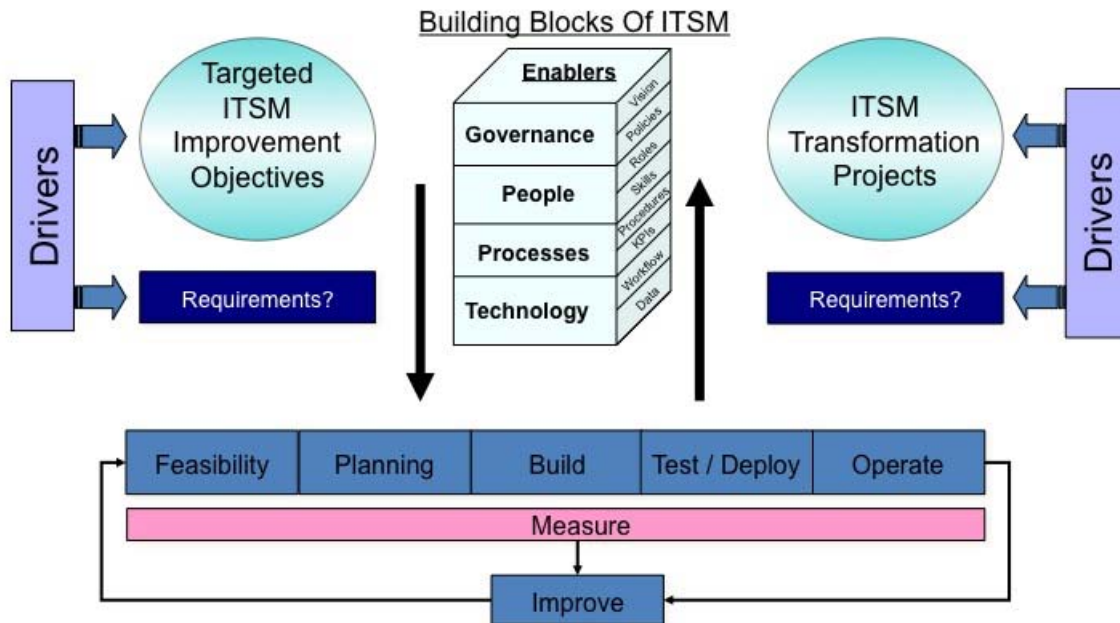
Building Blocks Of ITSM

Drivers

Targeted ITSM Improvement Objectives

Requirements?

Enablers

Governance

People

Processes

Technology

Vision

Policies

Roles

Skills

Procedures

KPIs

Workflow

Data

ITSM Transformation Projects

Requirements?

Drivers

Feasibility

Planning

Build

Test / Deploy

Operate

Measure

Improve